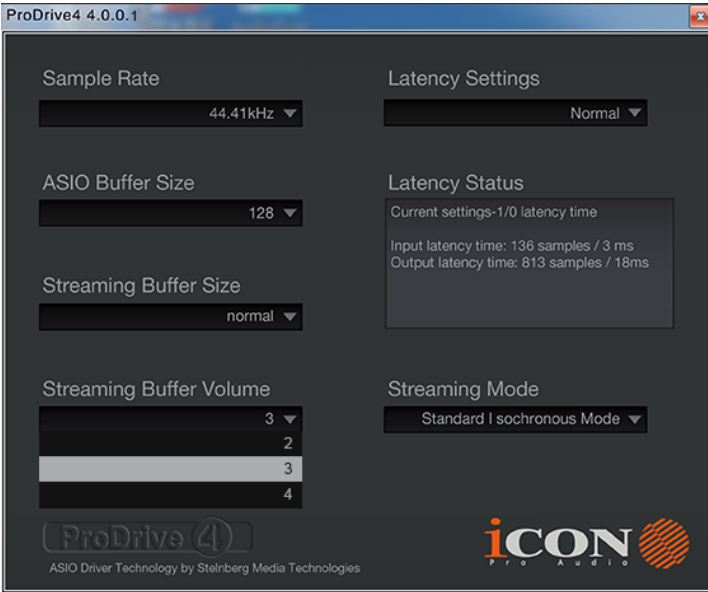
ProDrive4 4.0.0.1

Sample Rate

44.41kHz

Latency Settings

Normal

ASIO Buffer Size

128

Latency Status

Current settings-1/0 latency time

Input latency time: 136 samples / 3 ms
Output latency time: 813 samples / 18ms

Streaming Buffer Size

normal

Streaming Buffer Volume

3

2

3

4

Streaming Mode

Standard I sochronous Mode

ProDrive 4

ASIO Driver Technology by Stelnberg Media Technologies

iCON
Pro Audio